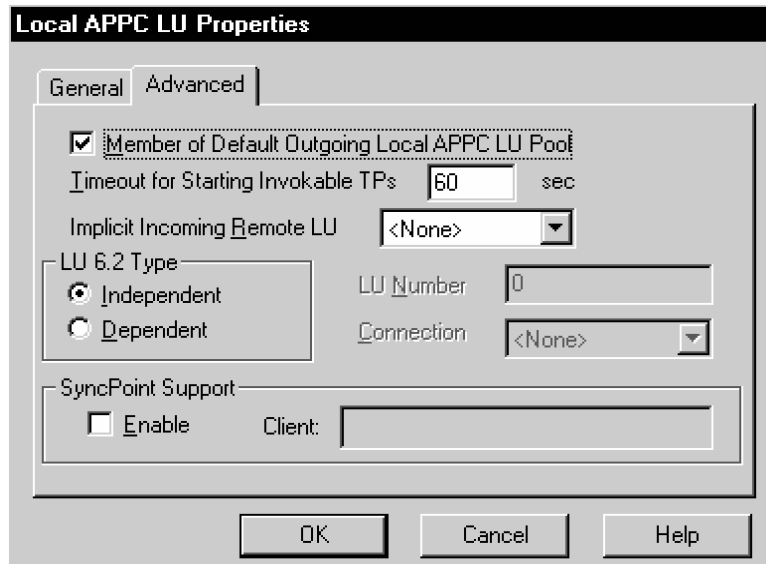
Local APPC LU Properties

General | Advanced

☑ Member of Default Outgoing Local APPC LU Pool

Timeout for Starting Invokable TPs 60 sec

Implicit Incoming Remote LU <None>

LU 6.2 Type
◉ Independent
○ Dependent

LU Number 0

Connection <None>

SyncPoint Support
☐ Enable Client:

OK Cancel Help